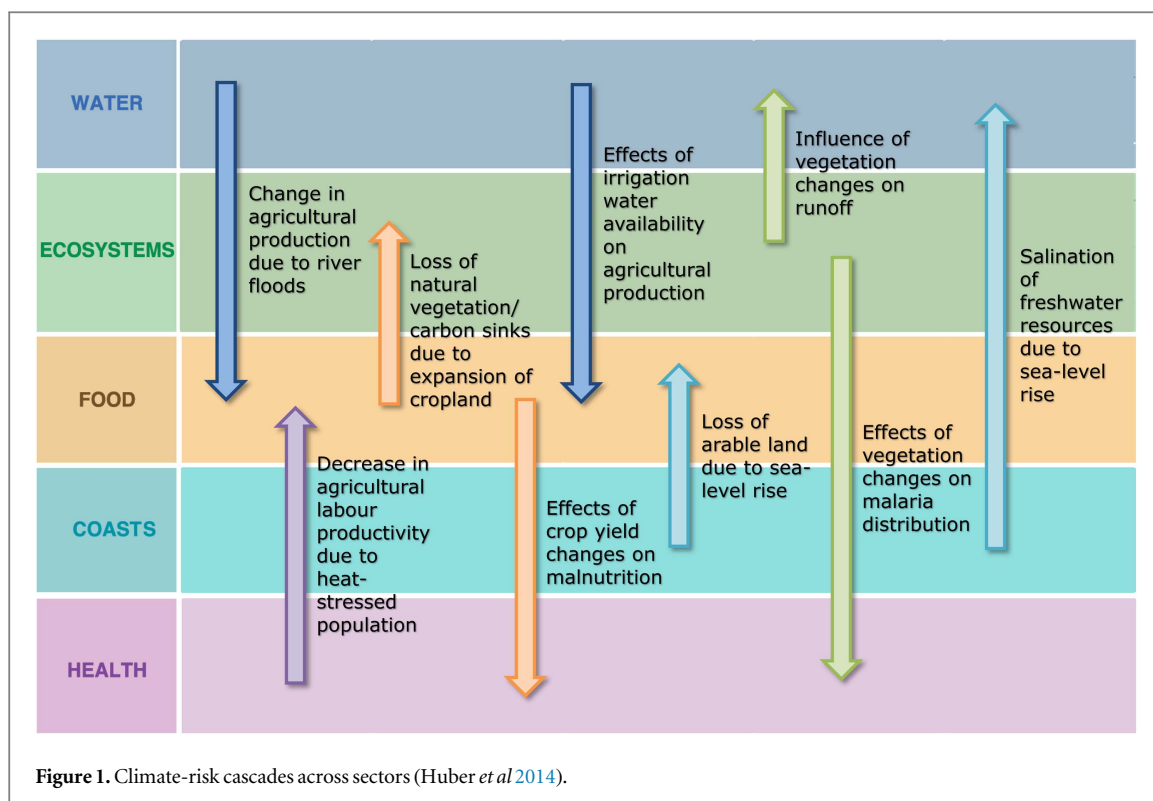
WATER

ECOSYSTEMS

FOOD

COASTS

HEALTH

Change in agricultural production due to river floods

Loss of natural vegetation/ carbon sinks due to expansion of cropland

Decrease in agricultural labour productivity due to heat-stressed population

Effects of irrigation water availability on agricultural production

Effects of crop yield changes on malnutrition

Loss of arable land due to sea-level rise

Influence of vegetation changes on runoff

Effects of vegetation changes on malaria distribution

Salination of freshwater resources due to sea-level rise

**Figure 1.** Climate-risk cascades across sectors (Huber *et al* 2014).